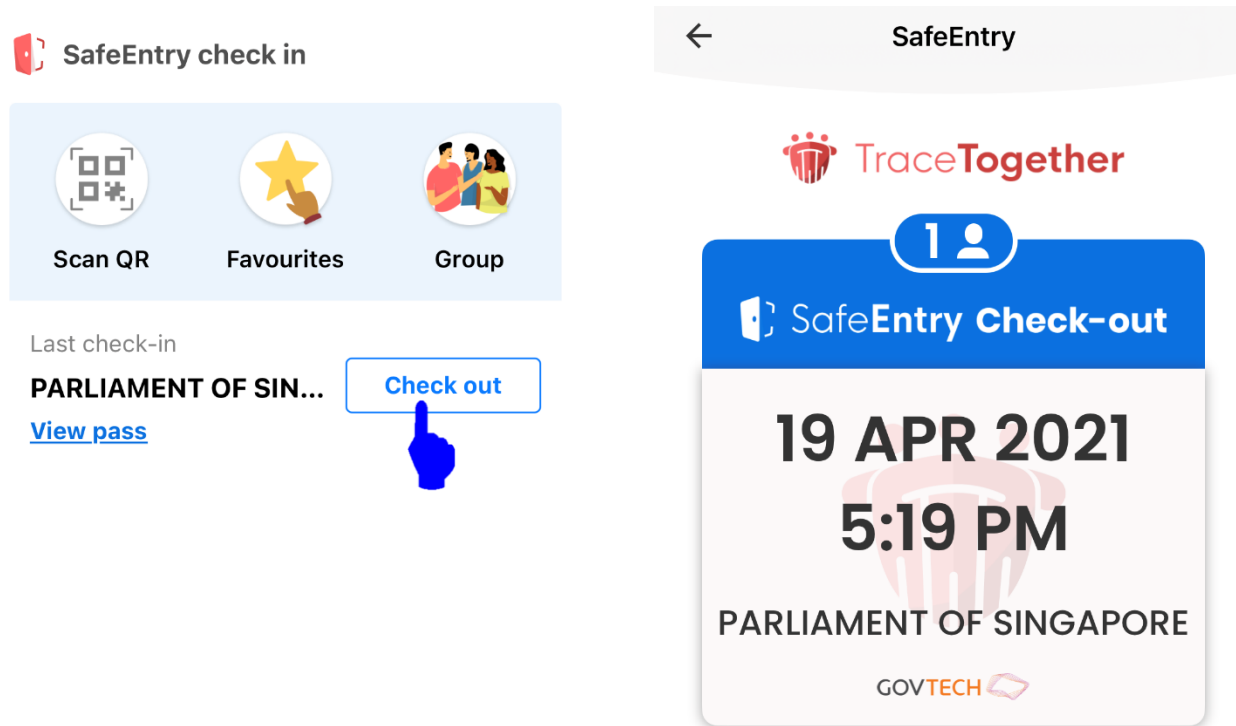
SafeEntry check in

Scan QR
Favourites
Group

Last check-in
PARLIAMENT OF SIN...
Check out
View pass

SafeEntry

TraceTogether

1

SafeEntry Check-out

19 APR 2021
5:19 PM

PARLIAMENT OF SINGAPORE

GOVTECH